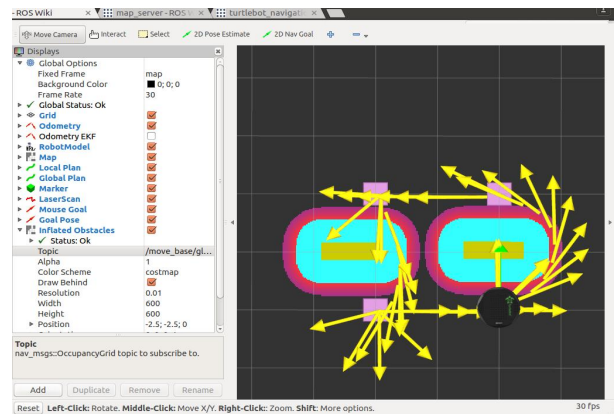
- ROS Wiki
map_server - ROS W
turtlebot_navigat

Move Camera
Interact
Select
2D Pose Estimate
2D Nav Goal

Displays

| | |
|---|---|
| Global Options | |
| Fixed Frame | map |
| Background Color | 0; 0; 0 |
| Frame Rate | 30 |
| Global Status: Ok | |
| Grid | ☑ |
| Odometry | ☑ |
| Odometry EKF | ☐ |
| RobotModel | ☑ |
| Map | ☑ |
| Local Plan | ☑ |
| Global Plan | ☑ |
| Marker | ☑ |
| LaserScan | ☑ |
| Mouse Goal | ☑ |
| Goal Pose | ☑ |
| Inflated Obstacles | ☑ |
| Status: Ok | |
| Topic | /move_base/gl... |
| Alpha | 1 |
| Color Scheme | costmap |
| Draw Behind | ☑ |
| Resolution | 0.01 |
| Width | 600 |
| Height | 600 |
| Position | -2.5; -2.5; 0 |

Topic
nav_msgs::OccupancyGrid topic to subscribe to.

Add
Duplicate
Remove
Rename

Reset **Left-Click:** Rotate. **Middle-Click:** Move X/Y. **Right-Click:**: Zoom. **Shift**: More options.
30 fps